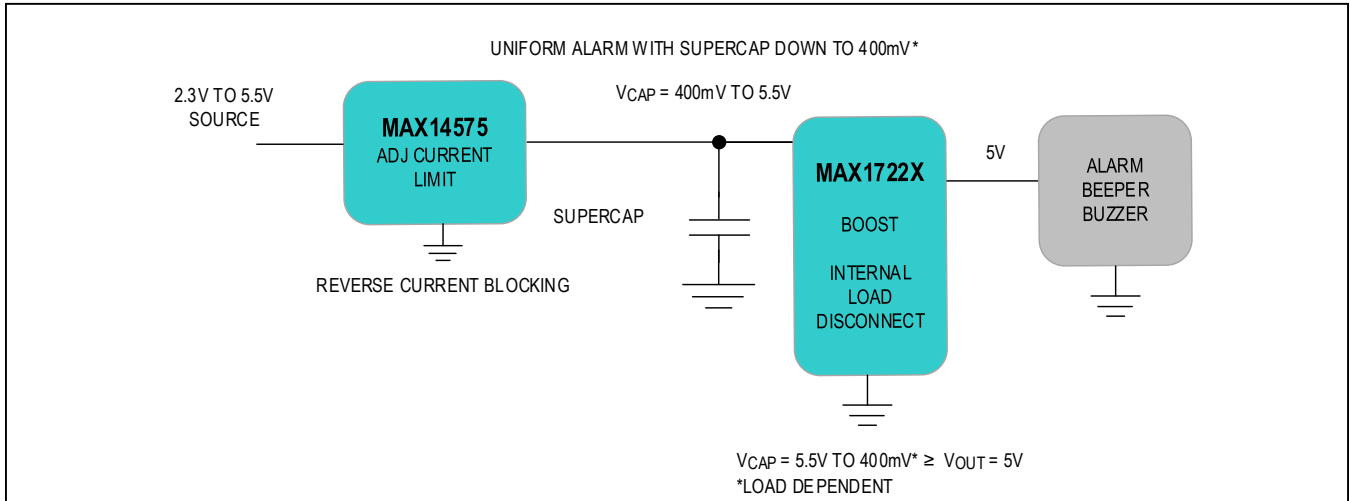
UNIFORM ALARM WITH SUPERCAP DOWN TO 400mV*

2.3V TO 5.5V SOURCE

MAX14575
ADJ CURRENT LIMIT

REVERSE CURRENT BLOCKING

$V_{CAP}$ = 400mV TO 5.5V

SUPERCAP

MAX1722X
BOOST
INTERNAL LOAD DISCONNECT

5V

ALARM
BEEPER
BUZZER

$V_{CAP}$ = 5.5V TO 400mV* ≥ $V_{OUT}$ = 5V
*LOAD DEPENDENT